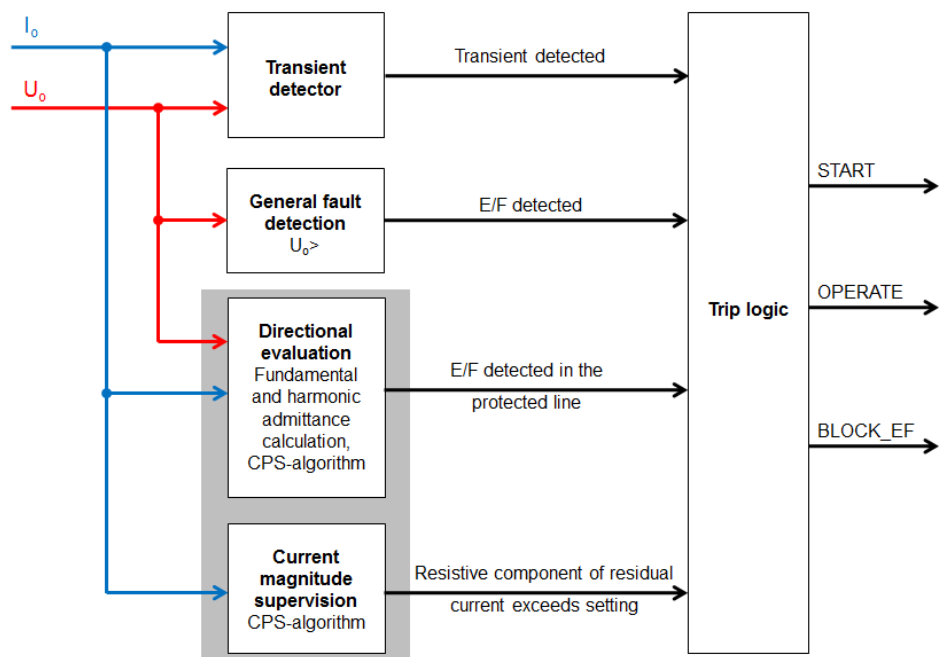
$I_o$

$U_o$

**Transient detector**

Transient detected

**General fault detection**
$U_o$>

E/F detected

**Directional evaluation**
Fundamental and harmonic admittance calculation, CPS-algorithm

E/F detected in the protected line

**Current magnitude supervision**
CPS-algorithm

Resistive component of residual current exceeds setting

**Trip logic**

START

OPERATE

BLOCK_EF